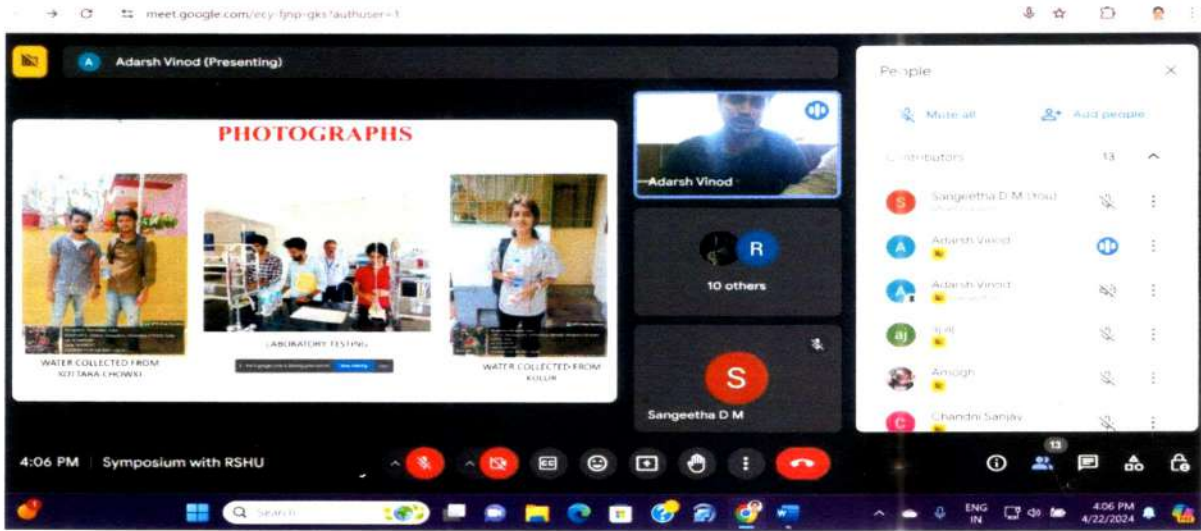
meet.google.com/ecy-fjnp-gks?authuser=1

Adarsh Vinod (Presenting)

PHOTOGRAPHS

WATER COLLECTED FROM KOTTARA CHOWKI

LABORATORY TESTING

WATER COLLECTED FROM KULUR

Adarsh Vinod

R

10 others

S

Sangeetha D M

People

Mute all

Add people

Contributors 13

Sangeetha D M (You)

Adarsh Vinod

Adarsh Vinod

aj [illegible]

Amogh

Chandni Sanjay

4:06 PM | Symposium with RSHU

13

Search

ENG IN

4:06 PM 4/22/2024